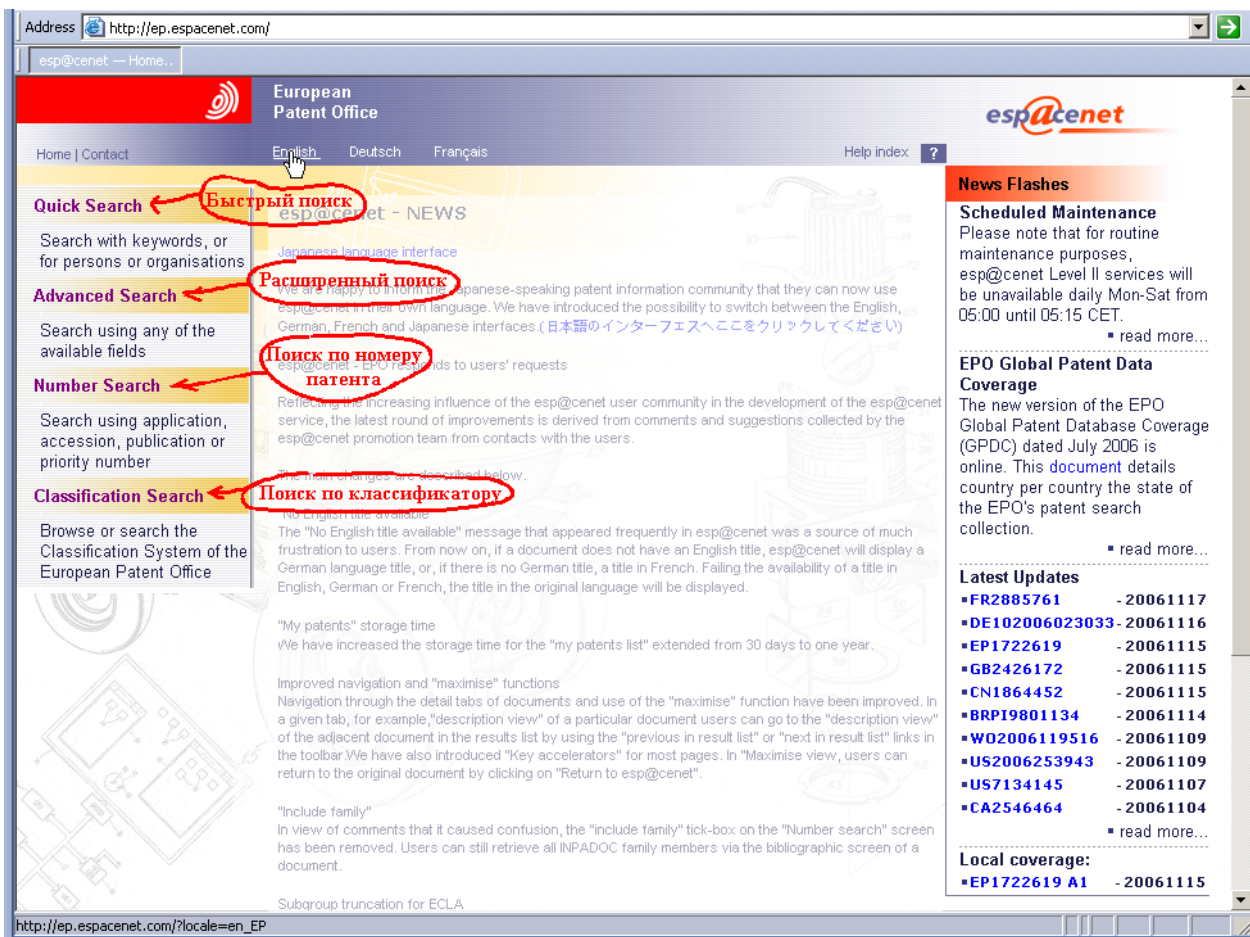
Address http://ep.espacenet.com/

esp@cenet — Home..

European Patent Office

espacenet

Home | Contact

English Deutsch Français

Help index ?

Quick Search

Быстрый поиск

Search with keywords, or for persons or organisations

Advanced Search

Расширенный поиск

Search using any of the available fields

Number Search

Поиск по номеру патента

Search using application, accession, publication or priority number

Classification Search

Поиск по классификатору

Browse or search the Classification System of the European Patent Office

esp@cenet - NEWS

Japanese language interface

We are happy to inform the Japanese-speaking patent information community that they can now use esp@cenet in their own language. We have introduced the possibility to switch between the English, German, French and Japanese interfaces.(日本語のインターフェスへここをクリックしてください)

esp@cenet - EPO responds to users' requests

Reflecting the increasing influence of the esp@cenet user community in the development of the esp@cenet service, the latest round of improvements is derived from comments and suggestions collected by the esp@cenet promotion team from contacts with the users.

The main changes are described below.

"No English title available"
The "No English title available" message that appeared frequently in esp@cenet was a source of much frustration to users. From now on, if a document does not have an English title, esp@cenet will display a German language title, or, if there is no German title, a title in French. Failing the availability of a title in English, German or French, the title in the original language will be displayed.

"My patents" storage time
We have increased the storage time for the "my patents list" extended from 30 days to one year.

Improved navigation and "maximise" functions
Navigation through the detail tabs of documents and use of the "maximise" function have been improved. In a given tab, for example,"description view" of a particular document users can go to the "description view" of the adjacent document in the results list by using the "previous in result list" or "next in result list" links in the toolbar.We have also introduced "Key accelerators" for most pages. In "Maximise view, users can return to the original document by clicking on "Return to esp@cenet".

"Include family"
In view of comments that it caused confusion, the "include family" tick-box on the "Number search" screen has been removed. Users can still retrieve all INPADOC family members via the bibliographic screen of a document.

Subgroup truncation for ECLA

News Flashes

Scheduled Maintenance
Please note that for routine maintenance purposes, esp@cenet Level II services will be unavailable daily Mon-Sat from 05:00 until 05:15 CET.
read more...

EPO Global Patent Data Coverage
The new version of the EPO Global Patent Database Coverage (GPDC) dated July 2006 is online. This document details country per country the state of the EPO's patent search collection.
read more...

Latest Updates
FR2885761 - 20061117
DE102006023033 - 20061116
EP1722619 - 20061115
GB2426172 - 20061115
CN1864452 - 20061115
BRPI9801134 - 20061114
WO2006119516 - 20061109
US2006253943 - 20061109
US7134145 - 20061107
CA2546464 - 20061104
read more...

Local coverage:
EP1722619 A1 - 20061115

http://ep.espacenet.com/?locale=en_EP